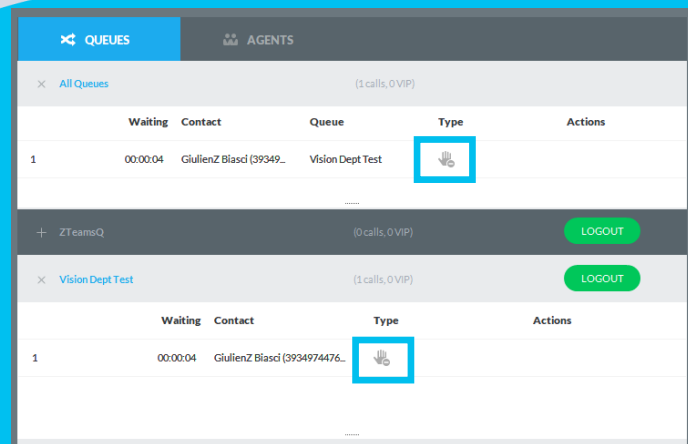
QUEUES

AGENTS

× All Queues

(1 calls, 0 VIP)

| | Waiting | Contact | Queue | Type | Actions |
|---|---|---|---|---|---|
| 1 | 00:00:04 | GiulienZ Biasci (39349... | Vision Dept Test | | |

+ ZTeamsQ

(0 calls, 0 VIP)

LOGOUT

× Vision Dept Test

(1 calls, 0 VIP)

LOGOUT

| | Waiting | Contact | Type | Actions |
|---|---|---|---|---|
| 1 | 00:00:04 | GiulienZ Biasci (3934974476... | | |